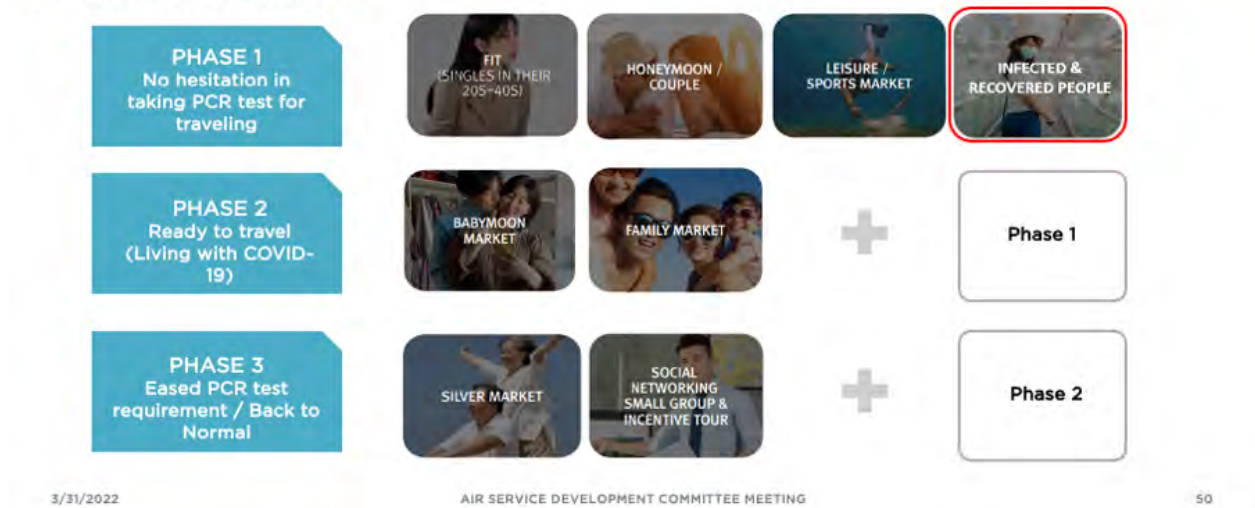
PHASE 1
No hesitation in taking PCR test for traveling

FIT
(SINGLES IN THEIR 20S-40S)

HONEYMOON / COUPLE

LEISURE / SPORTS MARKET

INFECTED & RECOVERED PEOPLE

PHASE 2
Ready to travel (Living with COVID-19)

BABYMOON MARKET

FAMILY MARKET

Phase 1

PHASE 3
Eased PCR test requirement / Back to Normal

SILVER MARKET

SOCIAL NETWORKING SMALL GROUP & INCENTIVE TOUR

Phase 2

3/31/2022

AIR SERVICE DEVELOPMENT COMMITTEE MEETING

50